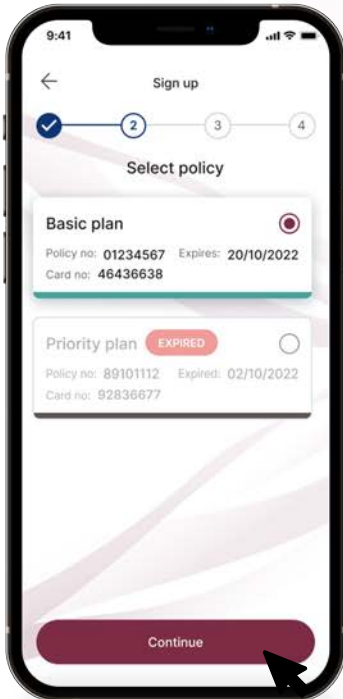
9:41

Sign up

2

3

4

Select policy

Basic plan

Policy no: 01234567 Expires: 20/10/2022
Card no: 46436638

Priority plan EXPIRED

Policy no: 89101112 Expired: 02/10/2022
Card no: 92836677

Continue